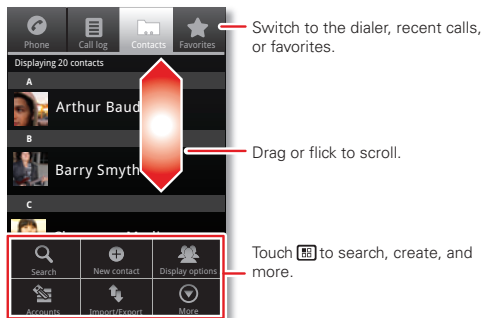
Phone
Call log
Contacts
Favorites

Displaying 20 contacts

A
Arthur Baud

B
Barry Smyth

C

Search
New contact
Display options
Accounts
Import/Export
More

Switch to the dialer, recent calls, or favorites.

Drag or flick to scroll.

Touch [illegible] to search, create, and more.